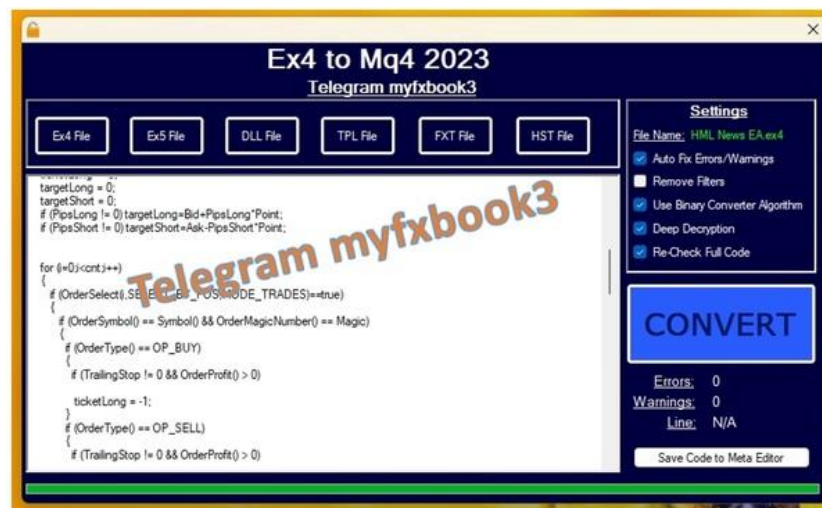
Ex4 to Mq4 2023
Telegram myfxbook3

Ex4 File
Ex5 File
DLL File
TPL File
FXT File
HST File

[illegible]
targetLong = 0;
targetShort = 0;
if (PipsLong != 0) targetLong=Bid+PipsLong*Point;
if (PipsShort != 0) targetShort=Ask-PipsShort*Point;

for (i=0;i<cnt;i++)
{
if (OrderSelect(i,SE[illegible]BY_POS,MODE_TRADES)==true)
{
if (OrderSymbol() == Symbol() && OrderMagicNumber() == Magic)
{
if (OrderType() == OP_BUY)
{
if (TrailingStop != 0 && OrderProfit() > 0)

ticketLong = -1;
}
if (OrderType() == OP_SELL)
{
if (TrailingStop != 0 && OrderProfit() > 0)

Telegram myfxbook3

Settings
File Name: HML News EA.ex4
Auto Fix Errors/Warnings
Remove Filters
Use Binary Converter Algorithm
Deep Decryption
Re-Check Full Code

CONVERT

Errors: 0
Warnings: 0
Line: N/A

Save Code to Meta Editor